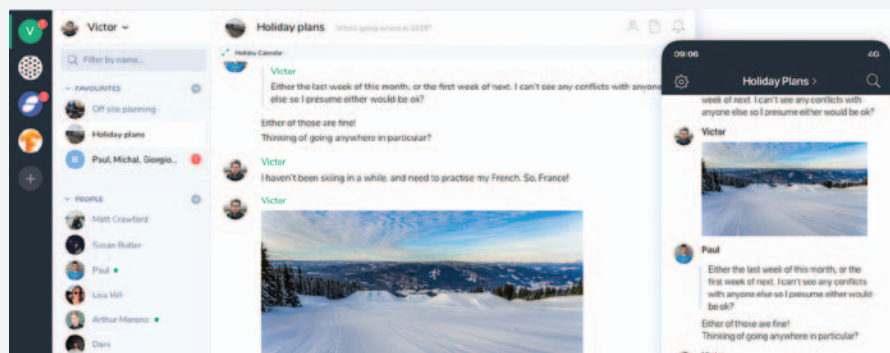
V

Victor

Filter by name...

FAVOURITES

Off site planning

Holiday plans

Paul, Michal, Giorgio...

PEOPLE

Matt Crawford

Susan Butler

Paul

Lisa Hill

Arthur Merero

Dani

Holiday plans

What's going where in 2019?

Holiday Calendar

Victor

Either the last week of this month, or the first week of next. I can't see any conflicts with anyone else so I presume either would be ok?

Either of those are fine!
Thinking of going anywhere in particular?

Victor

I haven't been skiing in a while, and need to practise my French. So, France!

Victor

09:06

4G

Holiday Plans >

of next week. I can't see any conflicts with anyone else so I presume either would be ok?

Victor

Paul

Either the last week of this month, or the first week of next. I can't see any conflicts with anyone else so I presume either would be ok?

Either of those are fine!
Thinking of going anywhere in particular?